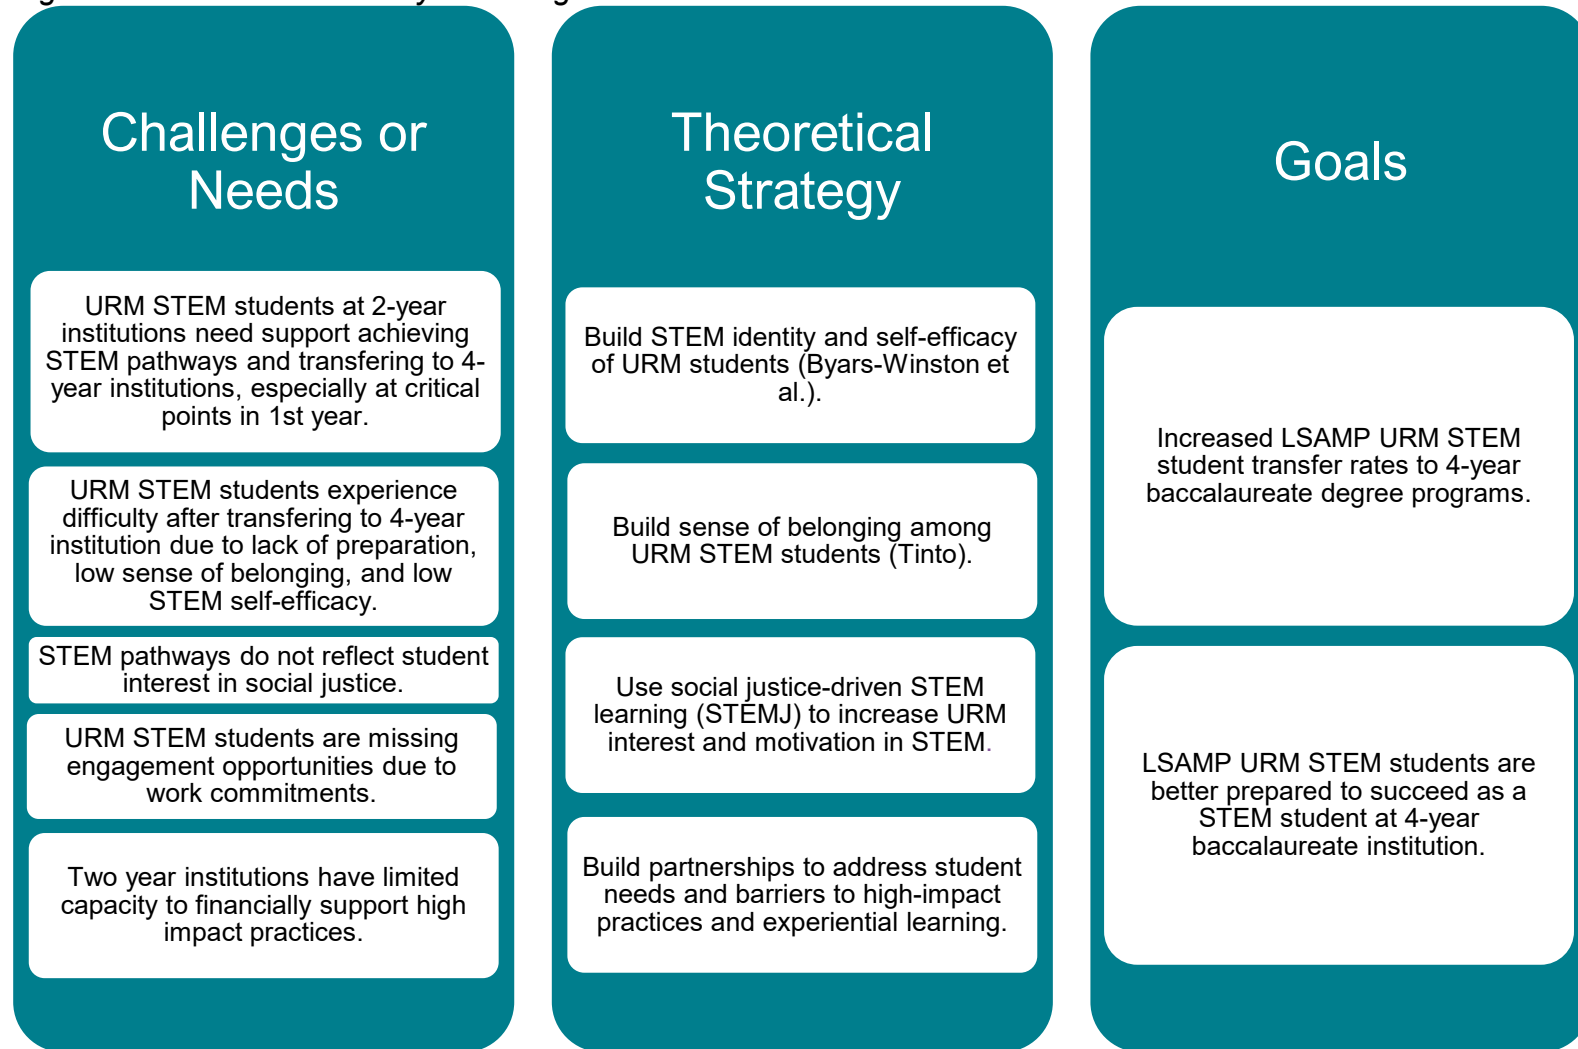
Challenges or Needs

URM STEM students at 2-year institutions need support achieving STEM pathways and transfering to 4-year institutions, especially at critical points in 1st year.

URM STEM students experience difficulty after transfering to 4-year institution due to lack of preparation, low sense of belonging, and low STEM self-efficacy.

STEM pathways do not reflect student interest in social justice.

URM STEM students are missing engagement opportunities due to work commitments.

Two year institutions have limited capacity to financially support high impact practices.

Theoretical Strategy

Build STEM identity and self-efficacy of URM students (Byars-Winston et al.).

Build sense of belonging among URM STEM students (Tinto).

Use social justice-driven STEM learning (STEMJ) to increase URM interest and motivation in STEM.

Build partnerships to address student needs and barriers to high-impact practices and experiential learning.

Goals

Increased LSAMP URM STEM student transfer rates to 4-year baccalaureate degree programs.

LSAMP URM STEM students are better prepared to succeed as a STEM student at 4-year baccalaureate institution.